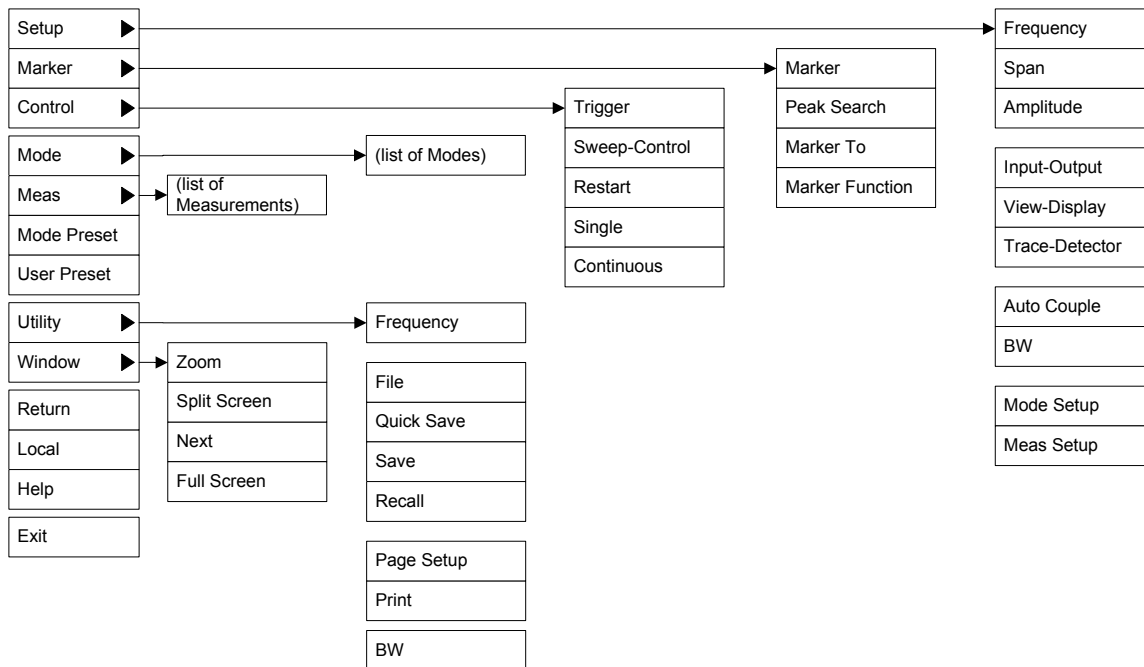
Setup

Marker

Control

Mode

Meas

Mode Preset

User Preset

Utility

Window

Return

Local

Help

Exit

(list of Modes)

(list of Measurements)

Zoom

Split Screen

Next

Full Screen

Frequency

File

Quick Save

Save

Recall

Page Setup

Print

BW

Trigger

Sweep-Control

Restart

Single

Continuous

Marker

Peak Search

Marker To

Marker Function

Frequency

Span

Amplitude

Input-Output

View-Display

Trace-Detector

Auto Couple

BW

Mode Setup

Meas Setup